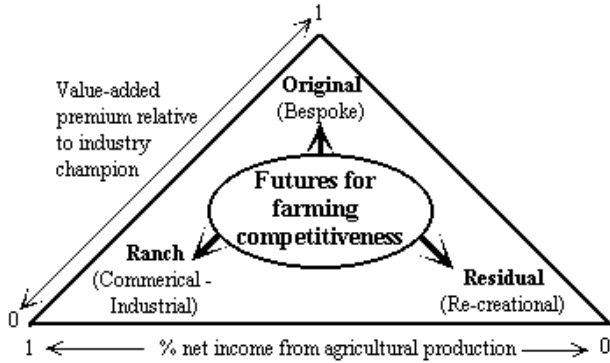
1

Value-added premium relative to industry champion

Original
(Bespoke)

Futures for farming competitiveness

Ranch
(Commerical - Industrial)

Residual
(Re-creational)

0

1 ← % net income from agricultural production → 0